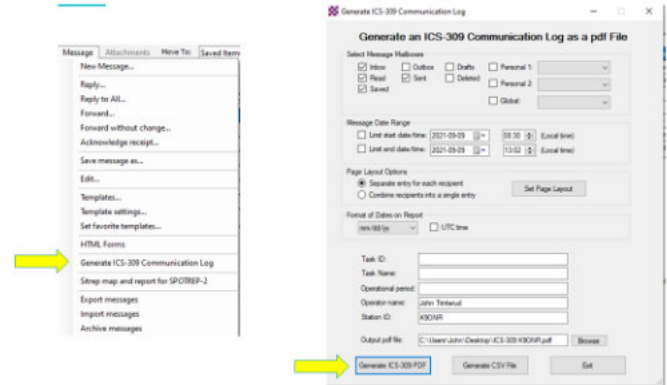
Message Attachments Move To: Saved Items

New Message...
Reply...
Reply to All...
Forward...
Forward without change...
Acknowledge receipt...
Save message as...
Edit...
Templates...
Template settings...
Set favorite templates...
HTML Forms
Generate ICS-309 Communication Log
Sitrep map and report for SPOTREP-2
Export messages
Import messages
Archive messages

Generate ICS-309 Communication Log

Generate an ICS-309 Communication Log as a pdf File

Select Message Mailboxes
Inbox
Outbox
Drafts
Personal 1:
Read
Sent
Deleted
Personal 2:
Saved
Global:

Message Date Range
Limit start date/time: 2021-09-09 08:30 (Local time)
Limit end date/time: 2021-09-09 13:02 (Local time)

Page Layout Options
Separate entry for each recipient
Combine recipients into a single entry
Set Page Layout

Format of Dates on Report
mm/dd/yy
UTC time

Task ID:
Task Name:
Operational period:
Operator name: John Tintewal
Station ID: K9ONR

Output pdf file: C:\Users\John\Desktop\ICS-309 K9ONR.pdf
Browse

Generate ICS-309 PDF
Generate CSV File
Exit